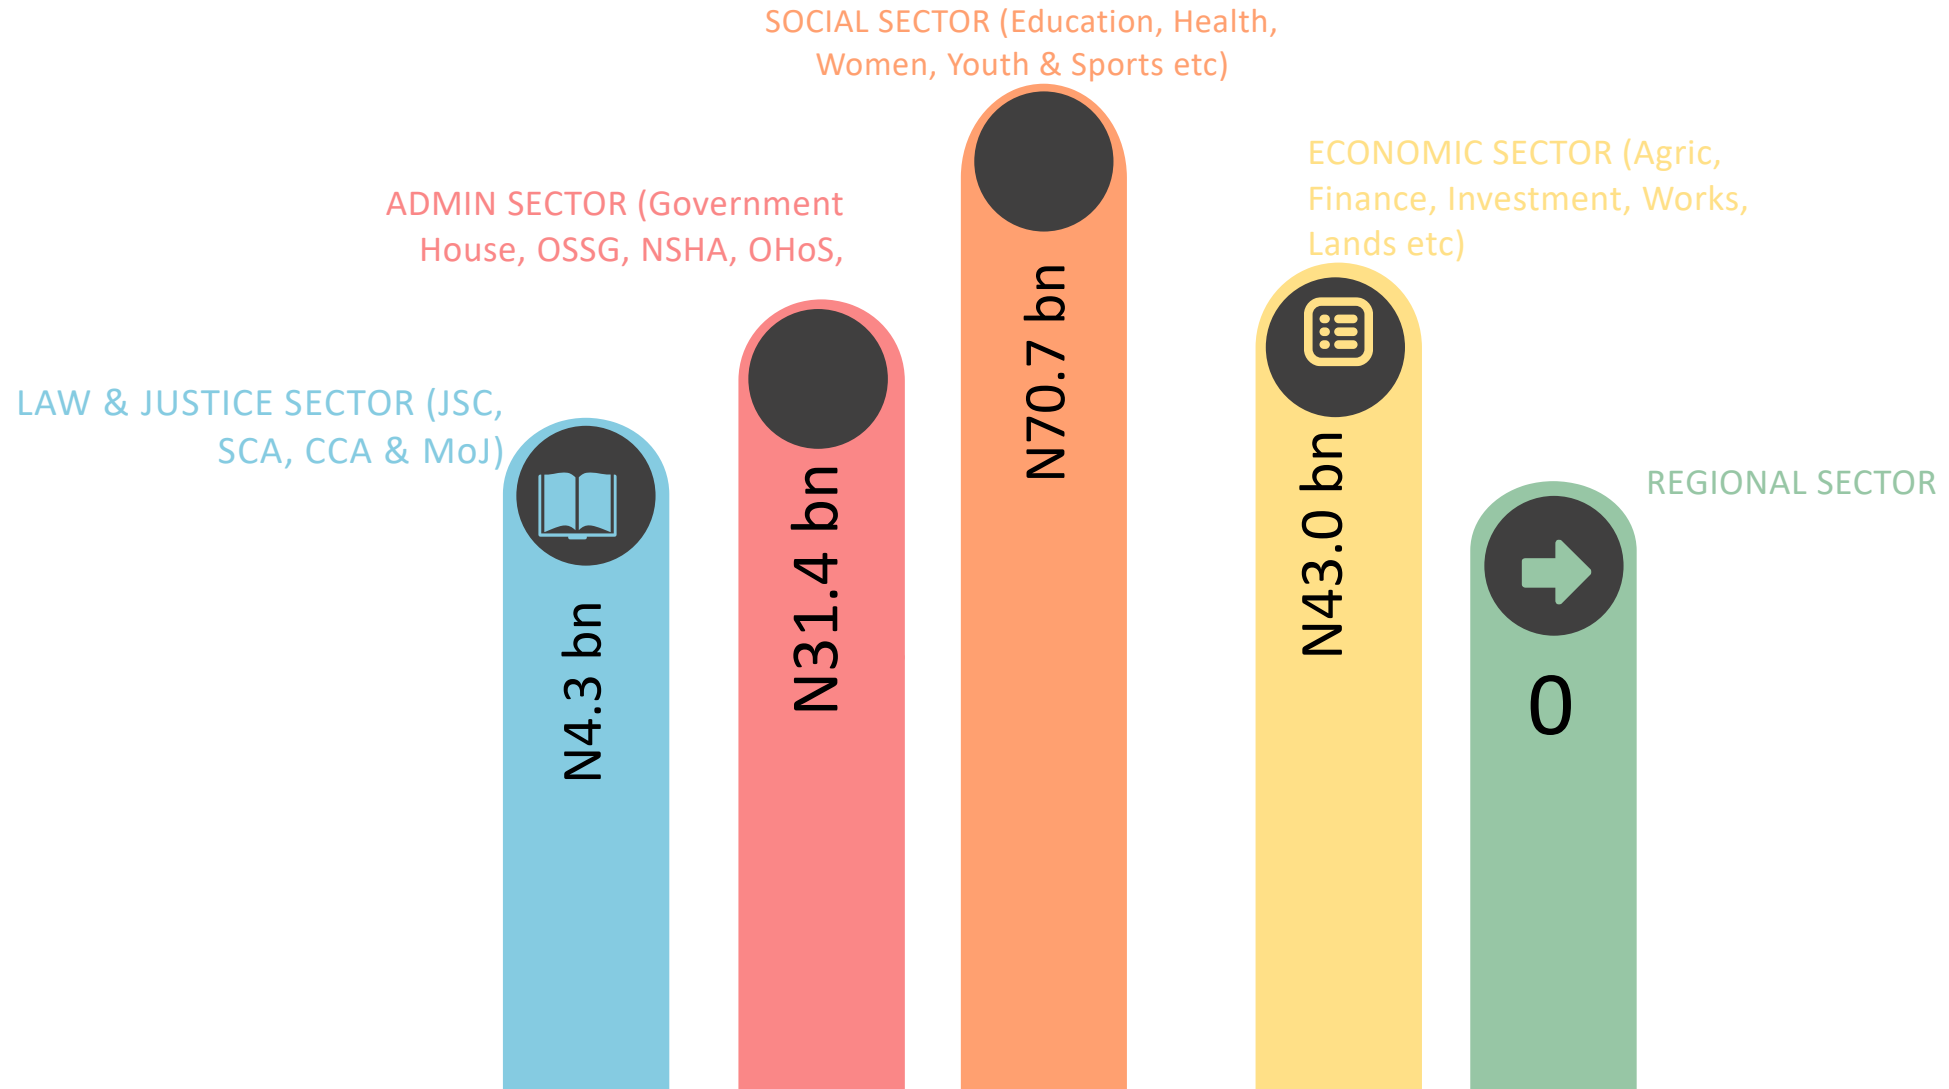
SOCIAL SECTOR (Education, Health, Women, Youth & Sports etc)

ADMIN SECTOR (Government House, OSSG, NSHA, OHoS,

ECONOMIC SECTOR (Agric, Finance, Investment, Works, Lands etc)

LAW & JUSTICE SECTOR (JSC, SCA, CCA & MoJ)

REGIONAL SECTOR

N4.3 bn

N31.4 bn

N70.7 bn

N43.0 bn

0